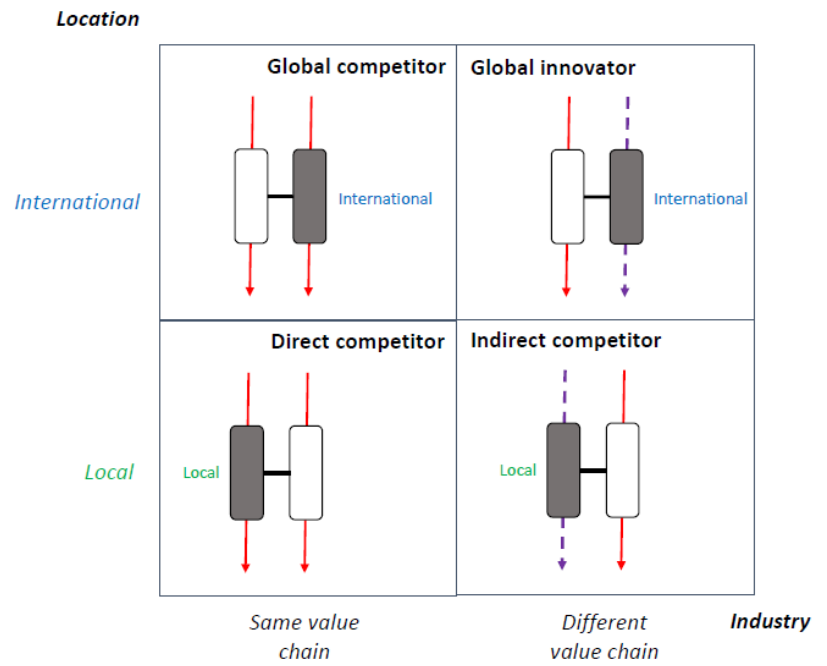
Location

International

Global competitor

International

Global innovator

International

Local

Direct competitor

Local

Indirect competitor

Local

Same value chain

Different value chain

Industry